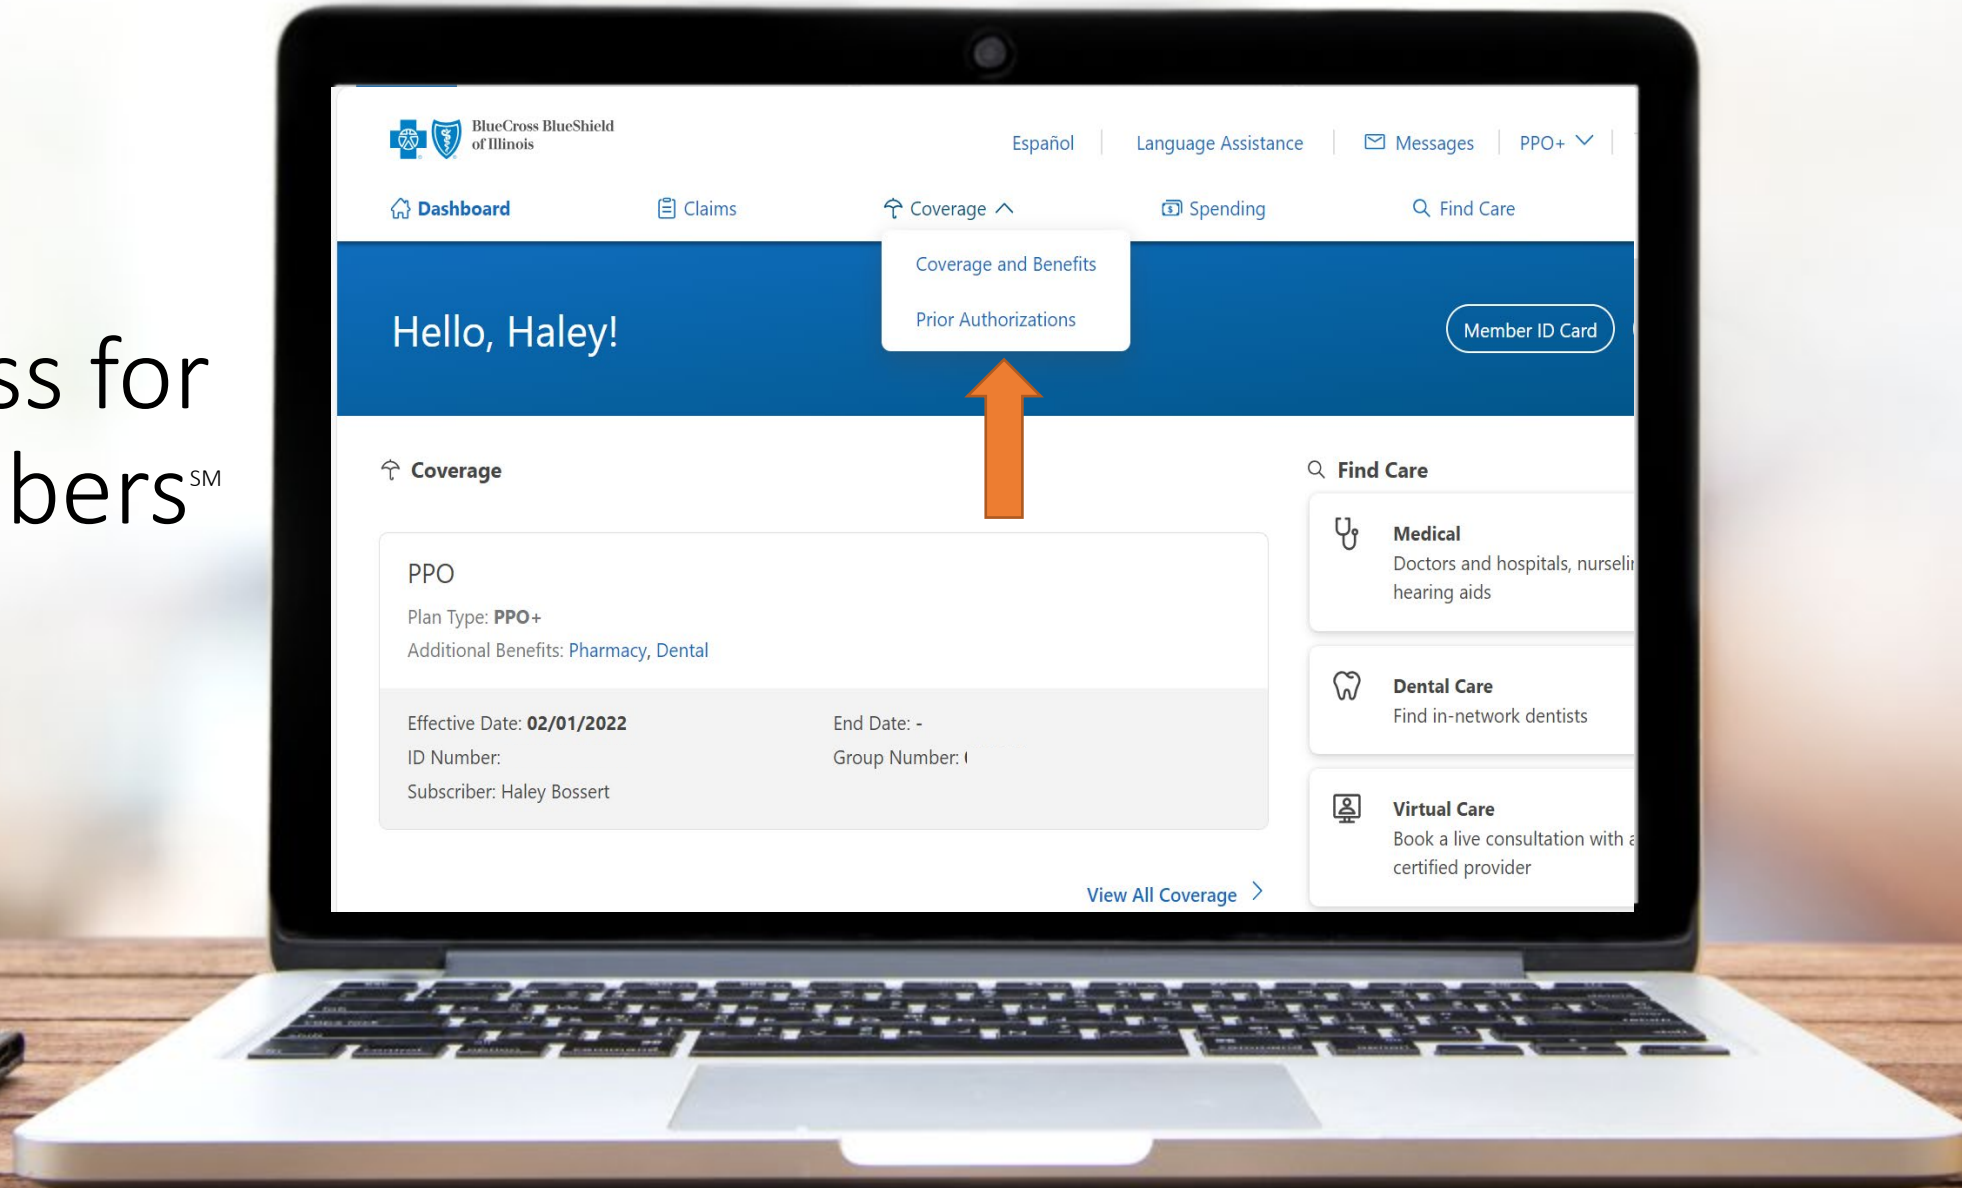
ss for
bers$^{SM}$

BlueCross BlueShield of Illinois

Español | Language Assistance | Messages | PPO+

Dashboard Claims Coverage Spending Find Care

Coverage and Benefits
Prior Authorizations

Hello, Haley!

Member ID Card

Coverage

PPO
Plan Type: PPO+
Additional Benefits: Pharmacy, Dental

Effective Date: 02/01/2022
ID Number:
Subscriber: Haley Bossert

End Date: -
Group Number: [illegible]

View All Coverage

Find Care

Medical
Doctors and hospitals, nurseli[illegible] hearing aids

Dental Care
Find in-network dentists

Virtual Care
Book a live consultation with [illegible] certified provider